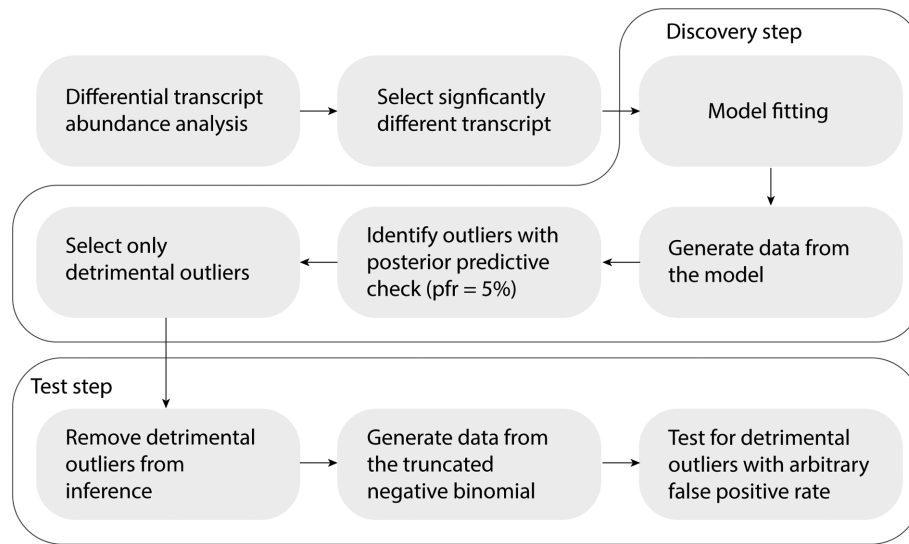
Differential transcript abundance analysis

Select signficantly different transcript

Discovery step

Model fitting

Generate data from the model

Identify outliers with posterior predictive check (pfr = 5%)

Select only detrimental outliers

Test step

Remove detrimental outliers from inference

Generate data from the truncated negative binomial

Test for detrimental outliers with arbitrary false positive rate